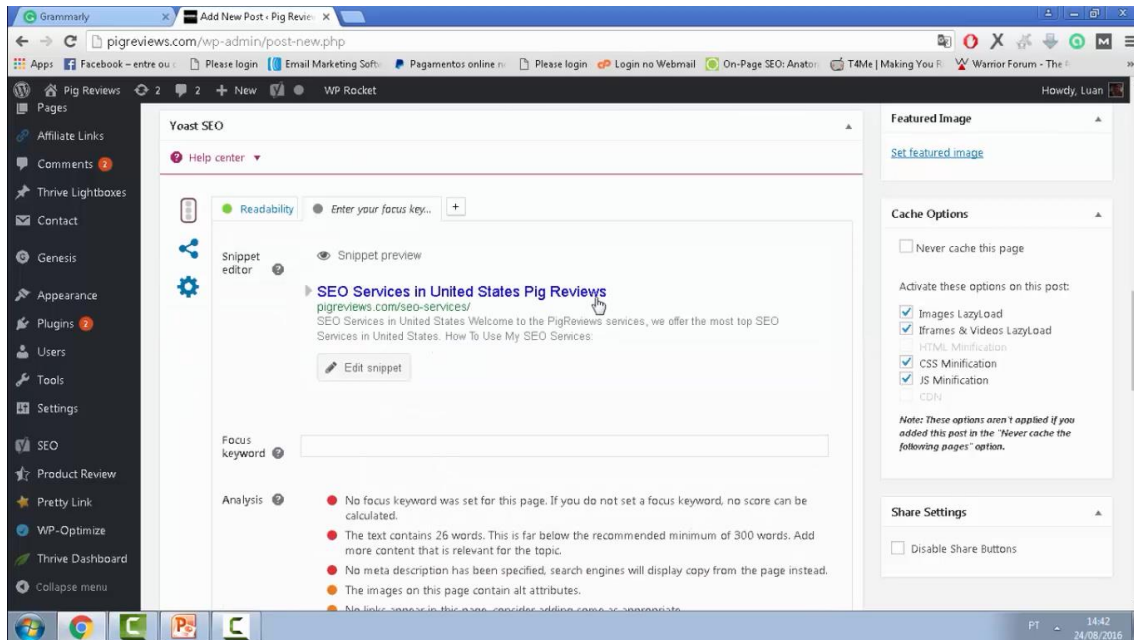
Grammarly
Add New Post ‹ Pig Reviev
pigreviews.com/wp-admin/post-new.php
Apps Facebook - entre ou Please login Email Marketing Softw Pagamentos online Please login Login no Webmail On-Page SEO: Anatom T4Me | Making You R Warrior Forum - The
Pig Reviews 2 2 + New WP Rocket
Howdy, Luan
Pages
Affiliate Links
Comments 2
Thrive Lightboxes
Contact
Genesis
Appearance
Plugins 2
Users
Tools
Settings
SEO
Product Review
Pretty Link
WP-Optimize
Thrive Dashboard
Collapse menu

Yoast SEO
Help center ▾
Readability
Enter your focus key...
+
Snippet editor
Snippet preview
SEO Services in United States Pig Reviews
pigreviews.com/seo-services/
SEO Services in United States Welcome to the PigReviews services, we offer the most top SEO Services in United States. How To Use My SEO Services:
Edit snippet
Focus keyword
Analysis
No focus keyword was set for this page. If you do not set a focus keyword, no score can be calculated.
The text contains 26 words. This is far below the recommended minimum of 300 words. Add more content that is relevant for the topic.
No meta description has been specified, search engines will display copy from the page instead.
The images on this page contain alt attributes.
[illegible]

Featured Image
Set featured image

Cache Options
Never cache this page
Activate these options on this post:
Images LazyLoad
Iframes & Videos LazyLoad
HTML Minification
CSS Minification
JS Minification
CDN
Note: These options aren't applied if you added this post in the "Never cache the following pages" option.

Share Settings
Disable Share Buttons

PT 14:42 24/08/2016